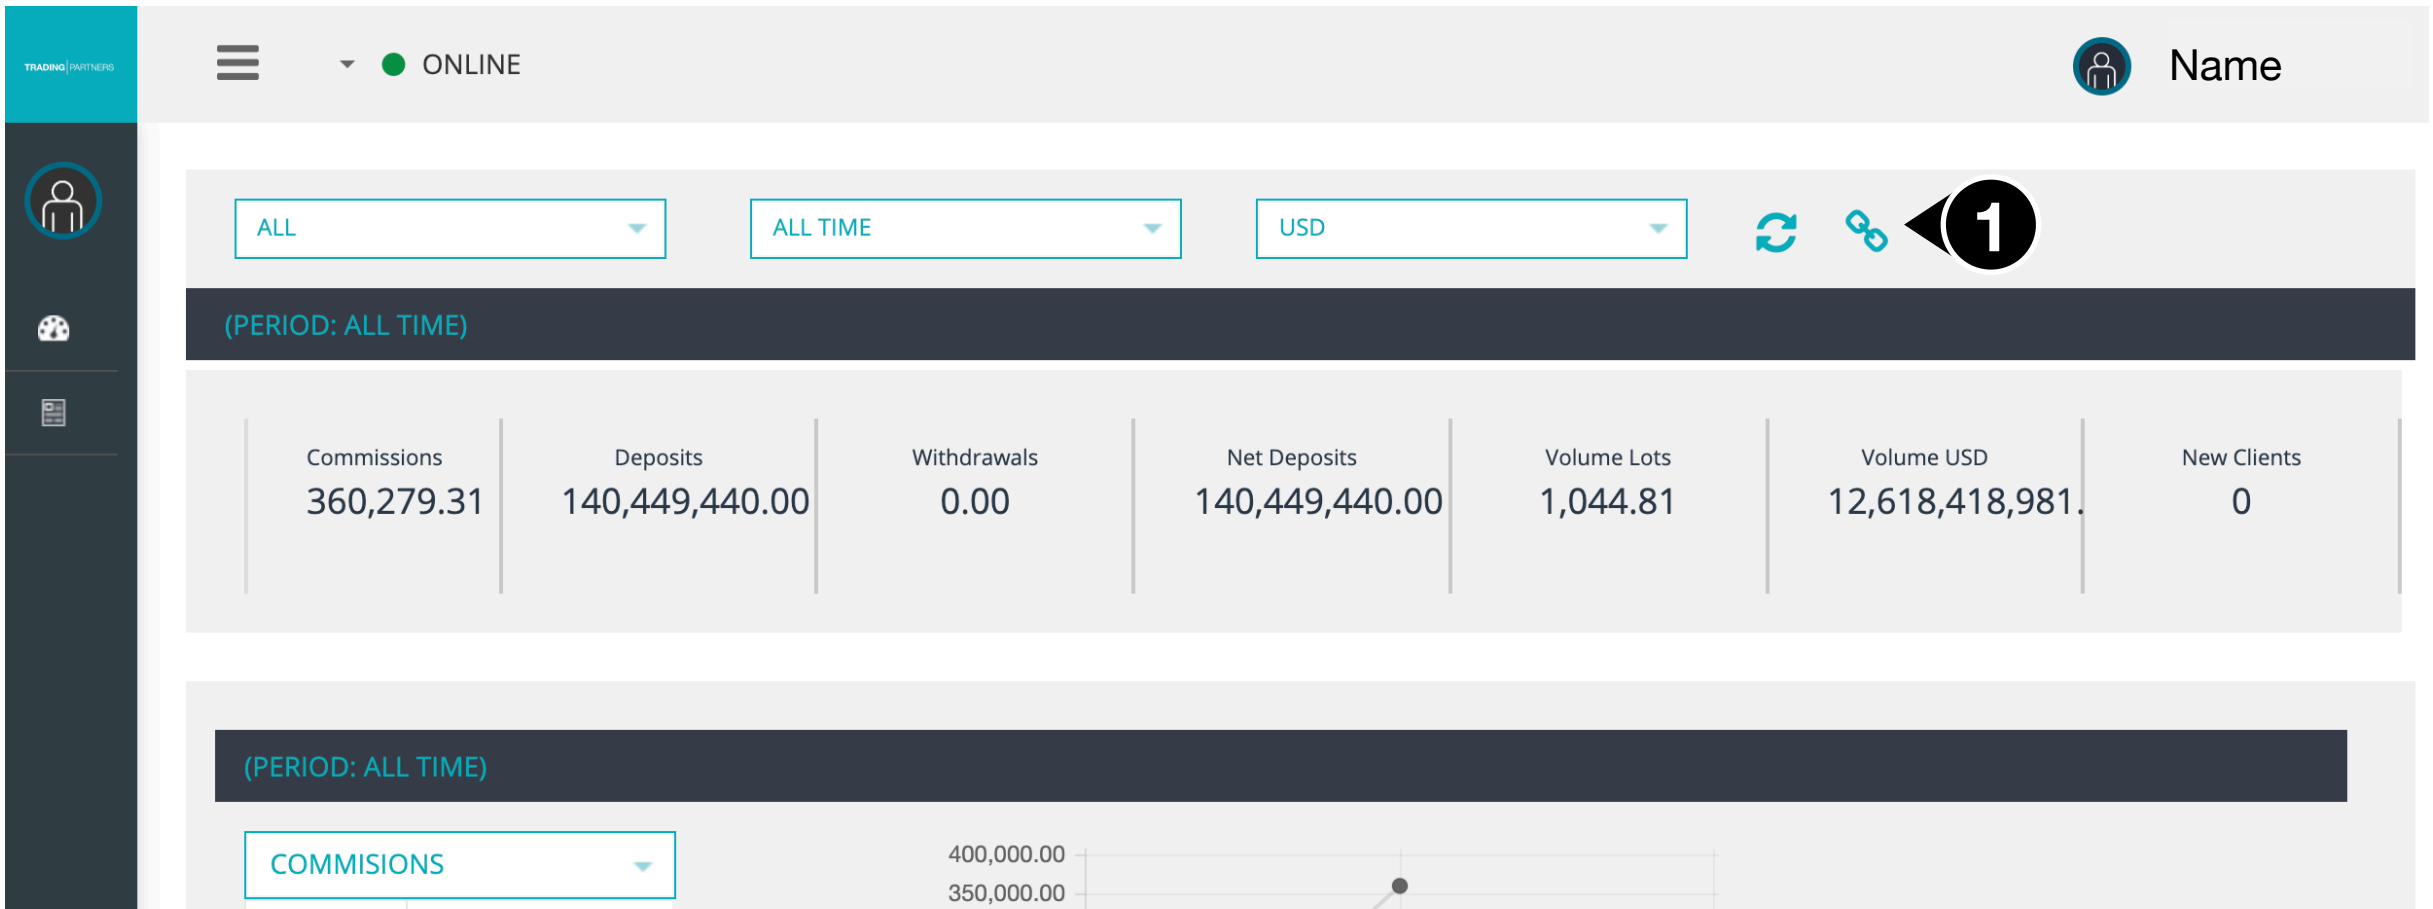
TRADING | PARTNERS

ONLINE

Name

ALL

ALL TIME

USD

1

(PERIOD: ALL TIME)

| Commissions | Deposits | Withdrawals | Net Deposits | Volume Lots | Volume USD | New Clients |
|---|---|---|---|---|---|---|
| 360,279.31 | 140,449,440.00 | 0.00 | 140,449,440.00 | 1,044.81 | 12,618,418,981. | 0 |

(PERIOD: ALL TIME)

COMMISIONS

400,000.00

350,000.00